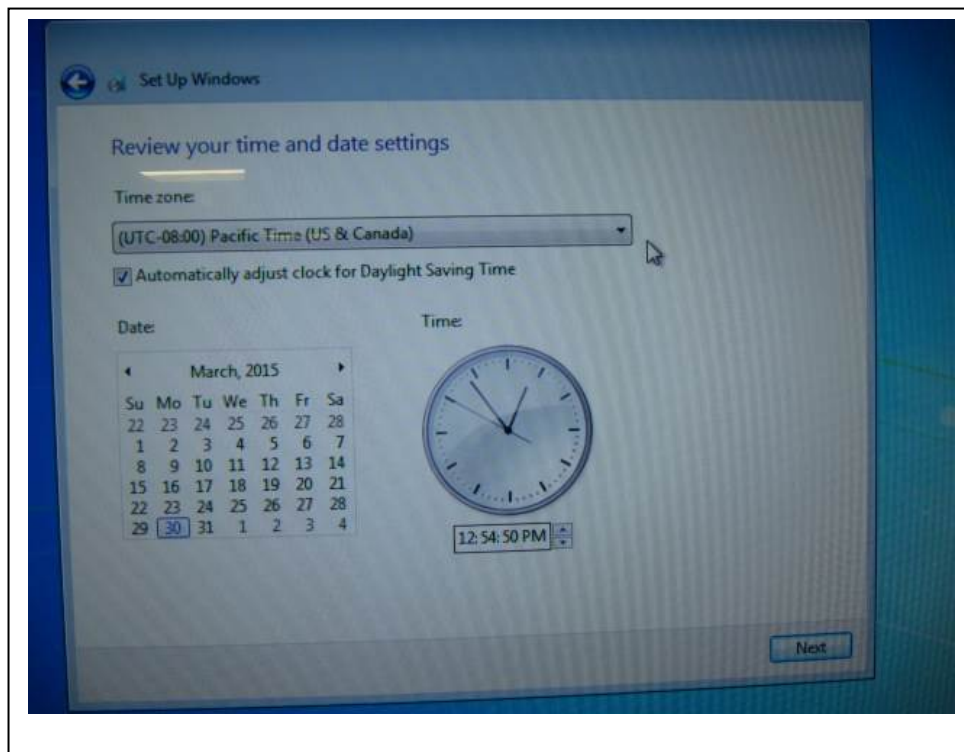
Set Up Windows

Review your time and date settings

Time zone:

(UTC-08:00) Pacific Time (US & Canada)

Automatically adjust clock for Daylight Saving Time

Date:

◂ March, 2015 ▸

| Su | Mo | Tu | We | Th | Fr | Sa |
|---|---|---|---|---|---|---|
| 22 | 23 | 24 | 25 | 26 | 27 | 28 |
| 1 | 2 | 3 | 4 | 5 | 6 | 7 |
| 8 | 9 | 10 | 11 | 12 | 13 | 14 |
| 15 | 16 | 17 | 18 | 19 | 20 | 21 |
| 22 | 23 | 24 | 25 | 26 | 27 | 28 |
| 29 | 30 | 31 | 1 | 2 | 3 | 4 |

Time:

12:54:50 PM

Next